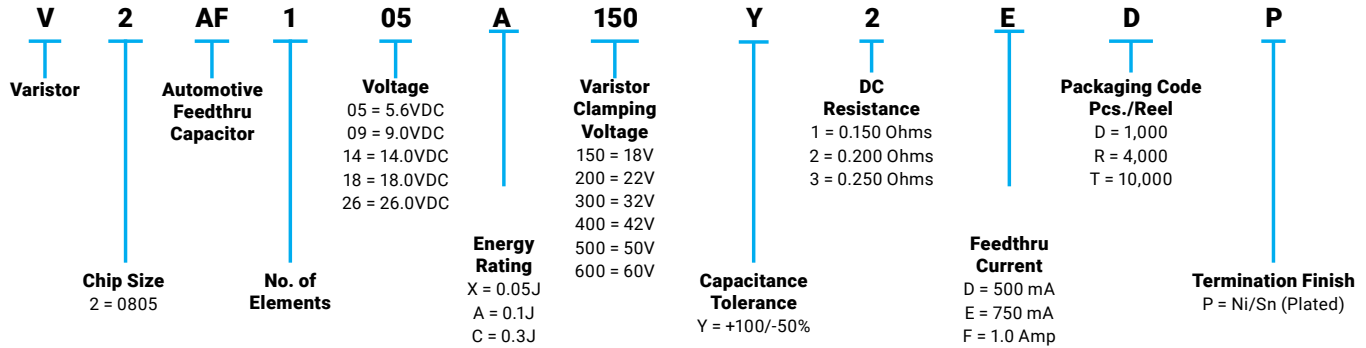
V 2 AF 1 05 A 150 Y 2 E D P

Varistor

Automotive Feedthru Capacitor

Voltage
05 = 5.6VDC
09 = 9.0VDC
14 = 14.0VDC
18 = 18.0VDC
26 = 26.0VDC

Varistor Clamping Voltage
150 = 18V
200 = 22V
300 = 32V
400 = 42V
500 = 50V
600 = 60V

DC Resistance
1 = 0.150 Ohms
2 = 0.200 Ohms
3 = 0.250 Ohms

Packaging Code Pcs./Reel
D = 1,000
R = 4,000
T = 10,000

Chip Size
2 = 0805

No. of Elements

Energy Rating
X = 0.05J
A = 0.1J
C = 0.3J

Capacitance Tolerance
Y = +100/-50%

Feedthru Current
D = 500 mA
E = 750 mA
F = 1.0 Amp

Termination Finish
P = Ni/Sn (Plated)